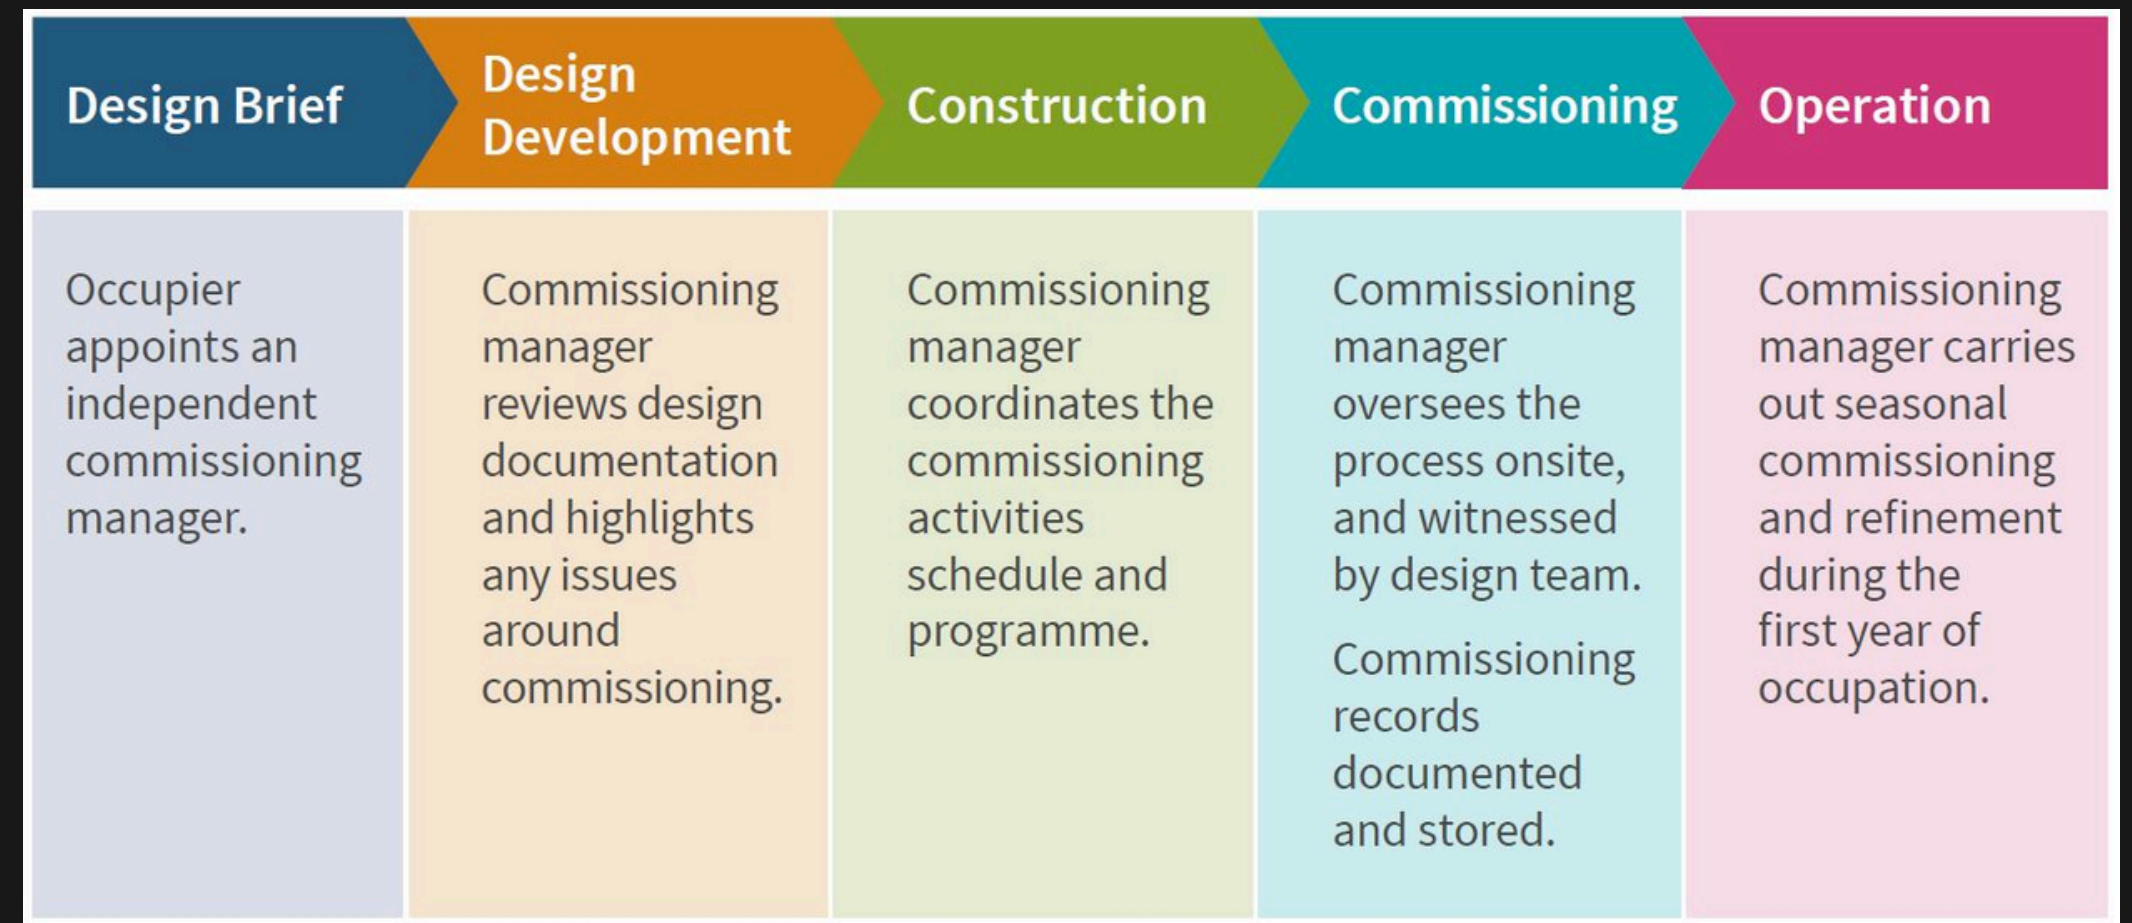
| Design Brief | Design Development | Construction | Commissioning | Operation |
|---|---|---|---|---|
| Occupier appoints an independent commissioning manager. | Commissioning manager reviews design documentation and highlights any issues around commissioning. | Commissioning manager coordinates the commissioning activities schedule and programme. | Commissioning manager oversees the process onsite, and witnessed by design team.<br><br>Commissioning records documented and stored. | Commissioning manager carries out seasonal commissioning and refinement during the first year of occupation. |